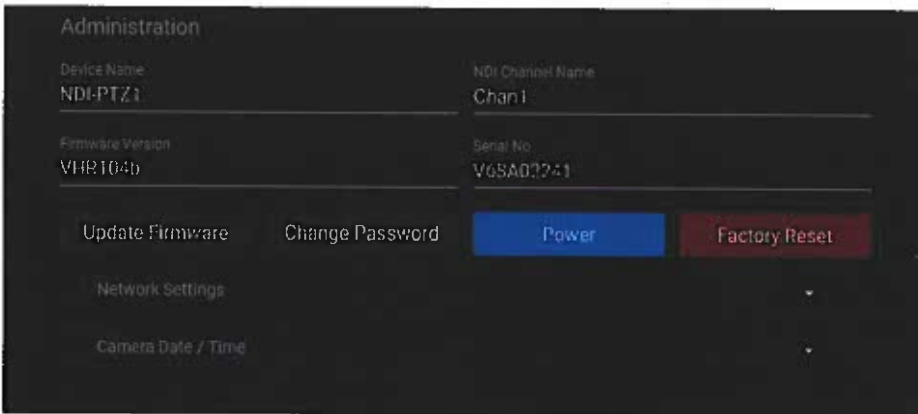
Administration

Device Name
NDI-PTZ1

NDI Channel Name
Chan1

Firmware Version
VHR104b

Serial No
V6SA02241

Update Firmware

Change Password

Power

Factory Reset

Network Settings

Camera Date / Time